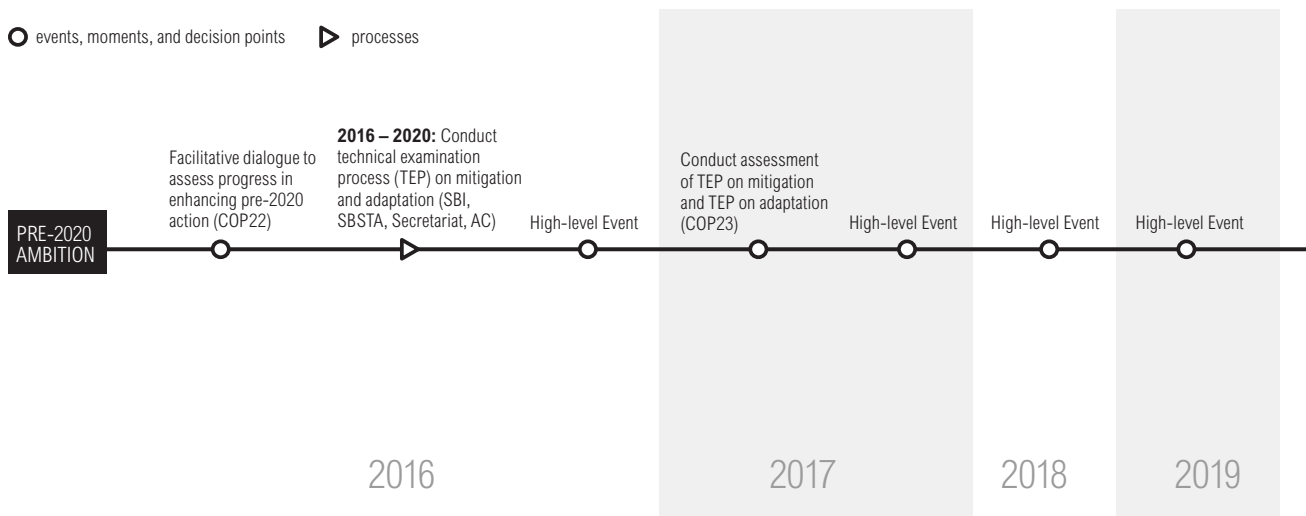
events, moments, and decision points

processes

PRE-2020 AMBITION

Facilitative dialogue to assess progress in enhancing pre-2020 action (COP22)

**2016 – 2020:** Conduct technical examination process (TEP) on mitigation and adaptation (SBI, SBSTA, Secretariat, AC)

High-level Event

Conduct assessment of TEP on mitigation and TEP on adaptation (COP23)

High-level Event

High-level Event

High-level Event

2016

2017

2018

2019